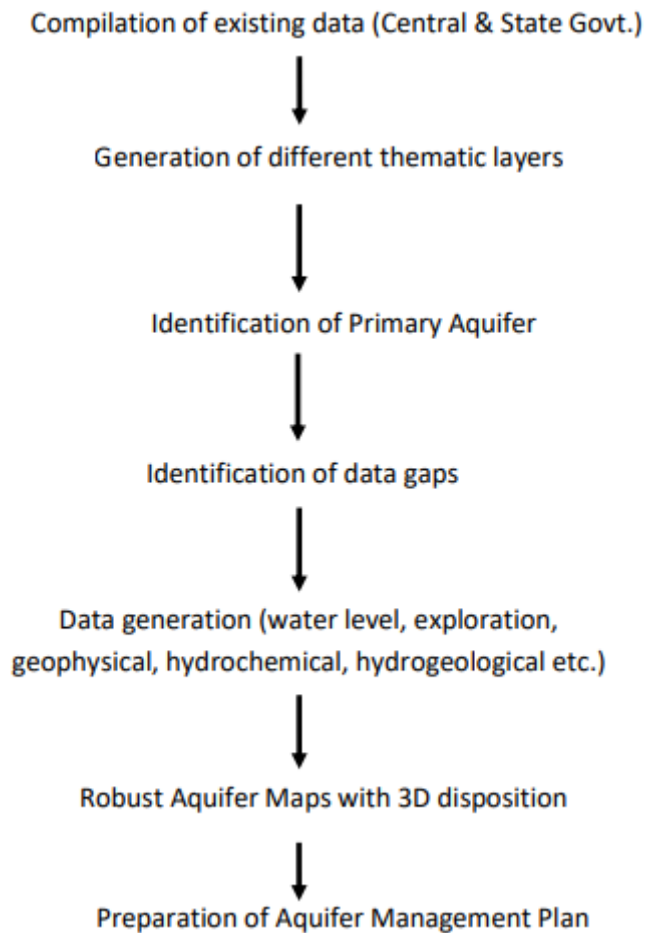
Compilation of existing data (Central & State Govt.)

Generation of different thematic layers

Identification of Primary Aquifer

Identification of data gaps

Data generation (water level, exploration, geophysical, hydrochemical, hydrogeological etc.)

Robust Aquifer Maps with 3D disposition

Preparation of Aquifer Management Plan